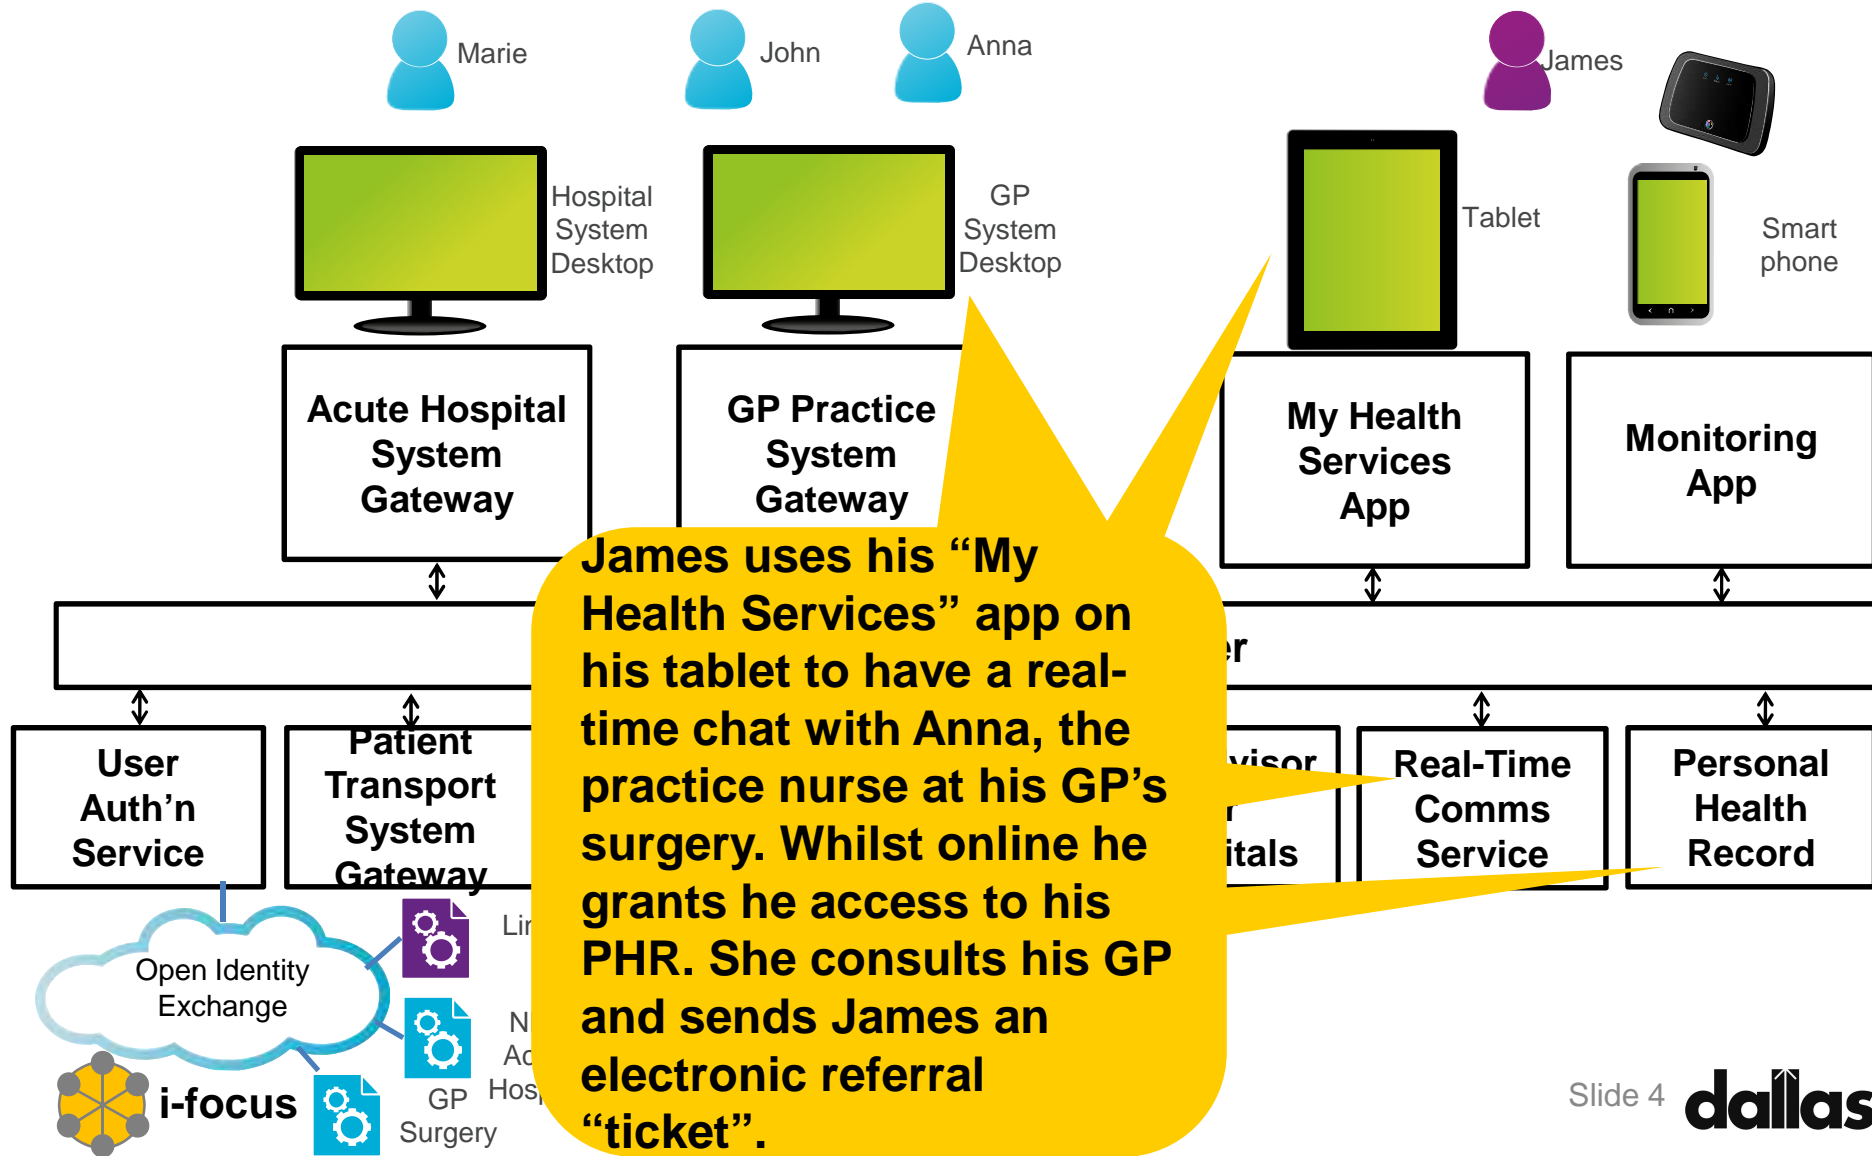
Marie

John

Anna

James

Hospital System Desktop

GP System Desktop

Tablet

Smart phone

Acute Hospital System Gateway

GP Practice System Gateway

My Health Services App

Monitoring App

er

User Auth'n Service

Patient Transport System Gateway

visor
r
itals

Real-Time Comms Service

Personal Health Record

Open Identity Exchange

i-focus

Lir

N
Ac
Hos

GP Surgery

James uses his "My Health Services" app on his tablet to have a real-time chat with Anna, the practice nurse at his GP's surgery. Whilst online he grants he access to his PHR. She consults his GP and sends James an electronic referral "ticket".

Slide 4

dallas